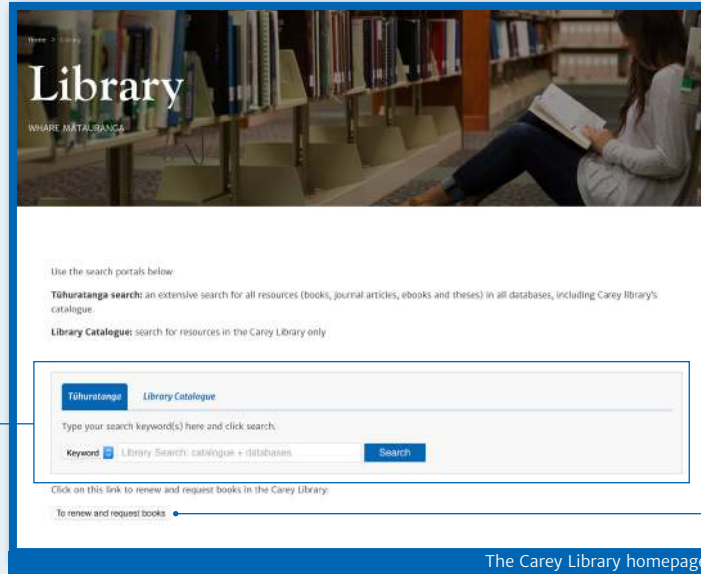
Home > Library

Library

WHARE MATAURANGA

Use the search portals below

**Tūhuratanga search:** an extensive search for all resources (books, journal articles, ebooks and theses) in all databases, including Carey library's catalogue.

**Library Catalogue:** search for resources in the Carey Library only

Tūhuratanga Library Catalogue

Type your search keyword(s) here and click search.

Keyword Library Search: catalogue + databases Search

Click on this link to renew and request books in the Carey Library:

To renew and request books

The Carey Library homepage